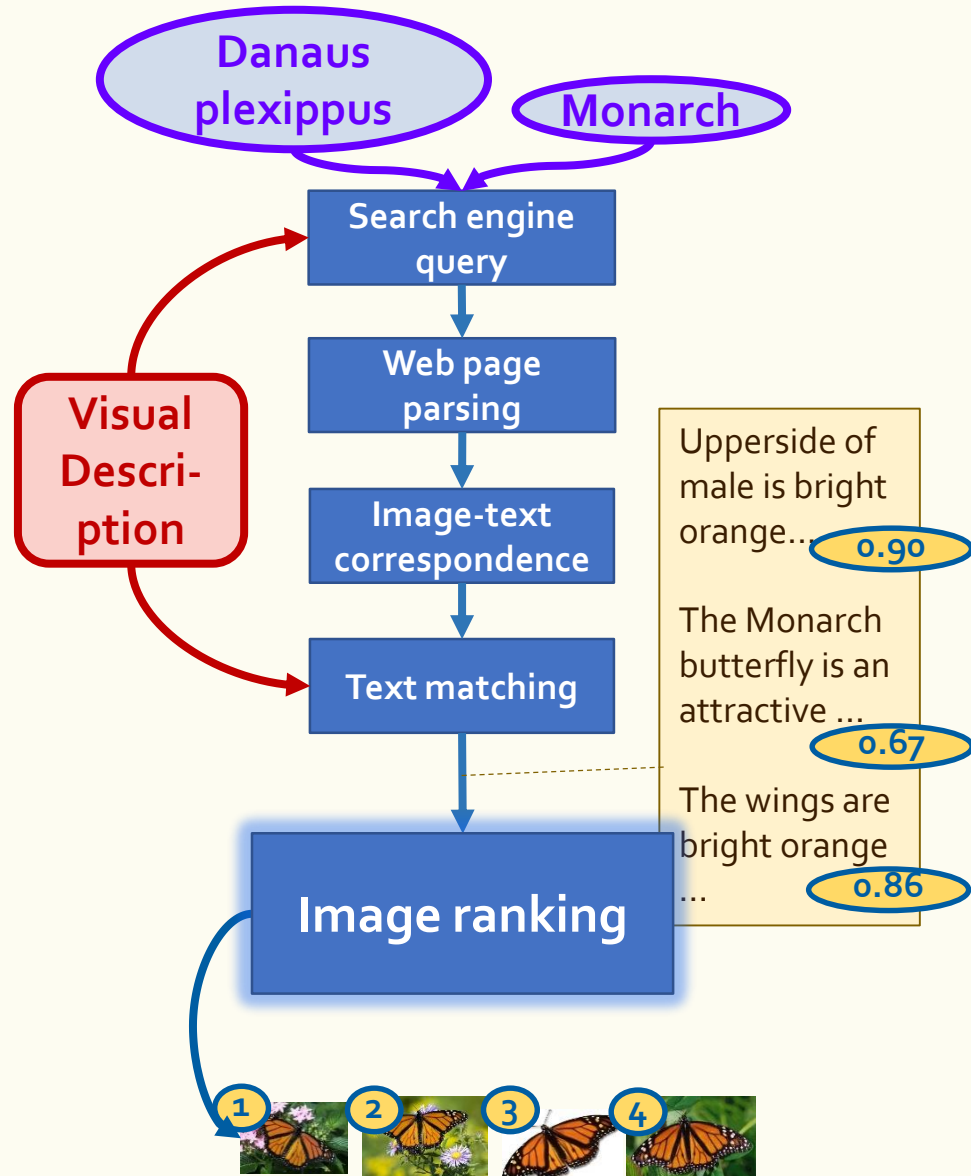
Danaus plexippus

Monarch

Search engine query

Web page parsing

Image-text correspondence

Text matching

Image ranking

Visual Description

Upperside of male is bright orange…

0.90

The Monarch butterfly is an attractive …

0.67

The wings are bright orange …

0.86

1

2

3

4